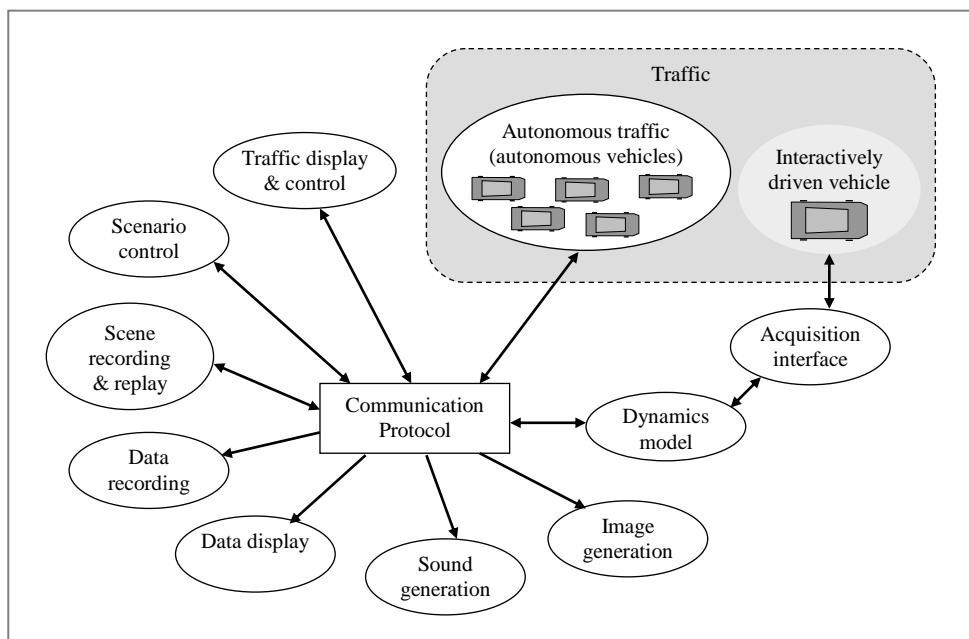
Traffic

Autonomous traffic (autonomous vehicles)

Interactively driven vehicle

Traffic display & control

Scenario control

Scene recording & replay

Acquisition interface

Communication Protocol

Dynamics model

Data recording

Data display

Sound generation

Image generation